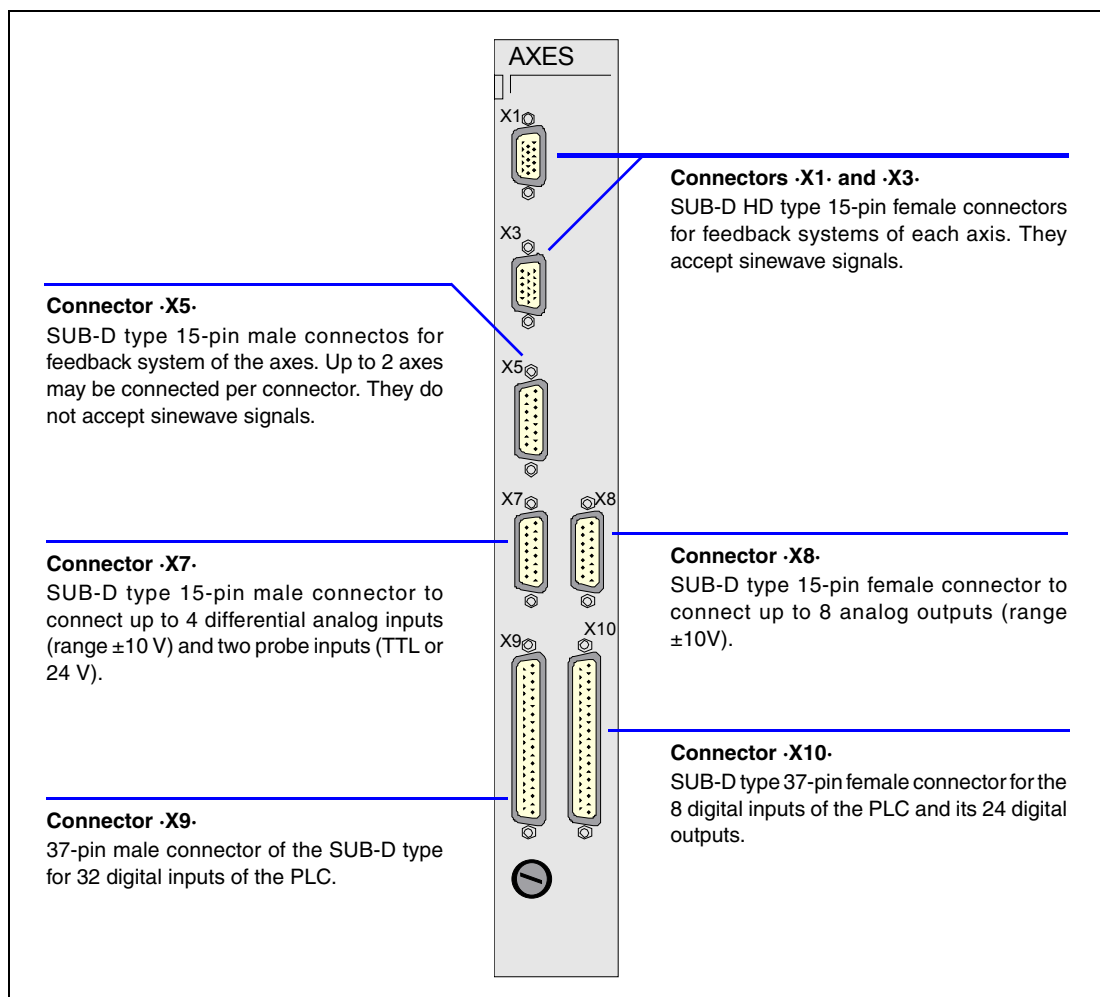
AXES

X1

X3

X5

X7

X8

X9

X10

Connectors ·X1· and ·X3·
SUB-D HD type 15-pin female connectors for feedback systems of each axis. They accept sinewave signals.

Connector ·X5·
SUB-D type 15-pin male connectos for feedback system of the axes. Up to 2 axes may be connected per connector. They do not accept sinewave signals.

Connector ·X7·
SUB-D type 15-pin male connector to connect up to 4 differential analog inputs (range ±10 V) and two probe inputs (TTL or 24 V).

Connector ·X8·
SUB-D type 15-pin female connector to connect up to 8 analog outputs (range ±10V).

Connector ·X10·
SUB-D type 37-pin female connector for the 8 digital inputs of the PLC and its 24 digital outputs.

Connector ·X9·
37-pin male connector of the SUB-D type for 32 digital inputs of the PLC.